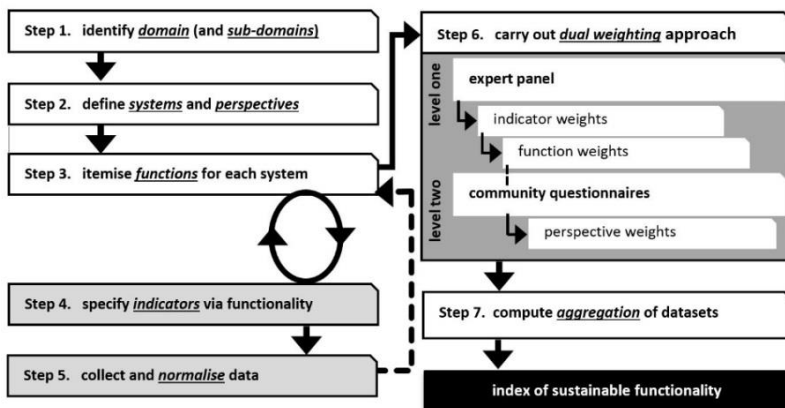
Step 1. identify *domain* (and *sub-domains*)

Step 2. define *systems* and *perspectives*

Step 3. itemise *functions* for each system

Step 4. specify *indicators* via functionality

Step 5. collect and *normalise* data

Step 6. carry out *dual weighting* approach

level one

expert panel

indicator weights

function weights

level two

community questionnaires

perspective weights

Step 7. compute *aggregation* of datasets

index of sustainable functionality